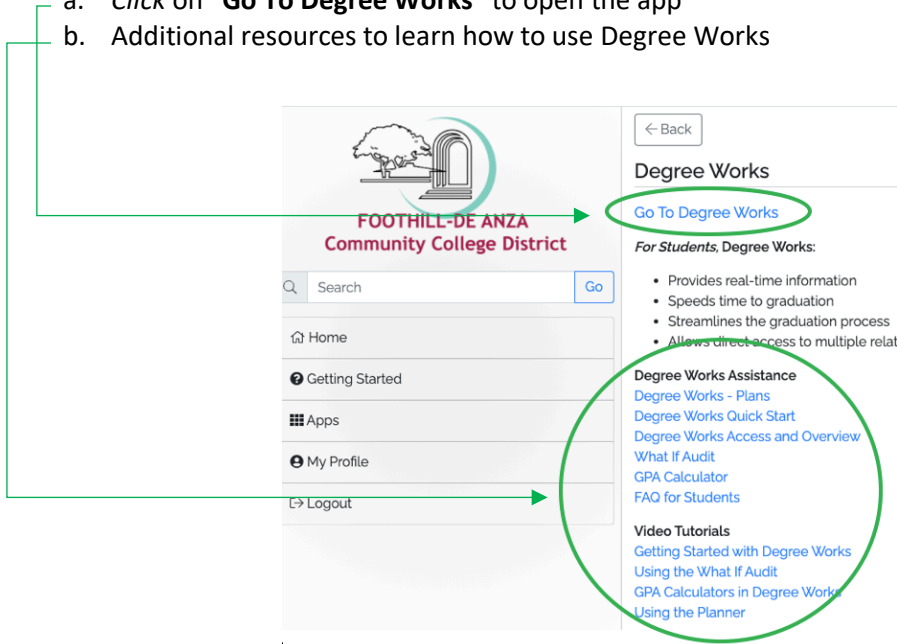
a. Click on "Go To Degree Works" to open the app
b. Additional resources to learn how to use Degree Works

FOOTHILL-DE ANZA
Community College District

Search
Go

Home
Getting Started
Apps
My Profile
Logout

← Back

Degree Works

Go To Degree Works

For Students, Degree Works:

- Provides real-time information
- Speeds time to graduation
- Streamlines the graduation process
- Allows direct access to multiple relat

Degree Works Assistance
Degree Works - Plans
Degree Works Quick Start
Degree Works Access and Overview
What If Audit
GPA Calculator
FAQ for Students

Video Tutorials
Getting Started with Degree Works
Using the What If Audit
GPA Calculators in Degree Works
Using the Planner